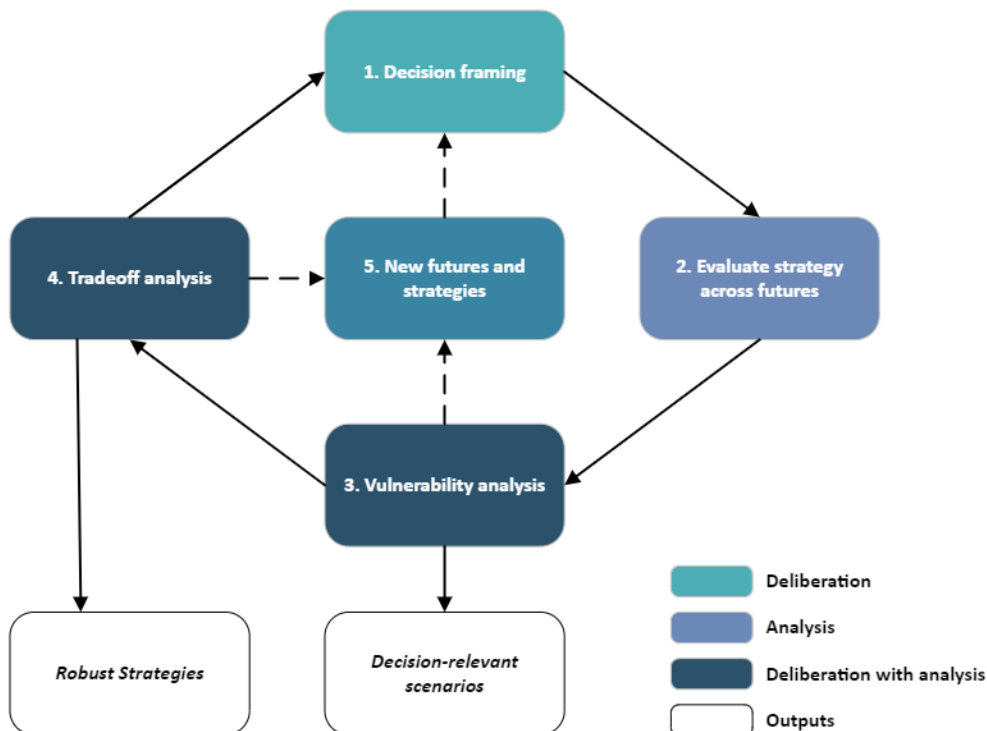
1. Decision framing

4. Tradeoff analysis

5. New futures and strategies

2. Evaluate strategy across futures

3. Vulnerability analysis

Robust Strategies

Decision-relevant scenarios

Deliberation

Analysis

Deliberation with analysis

Outputs